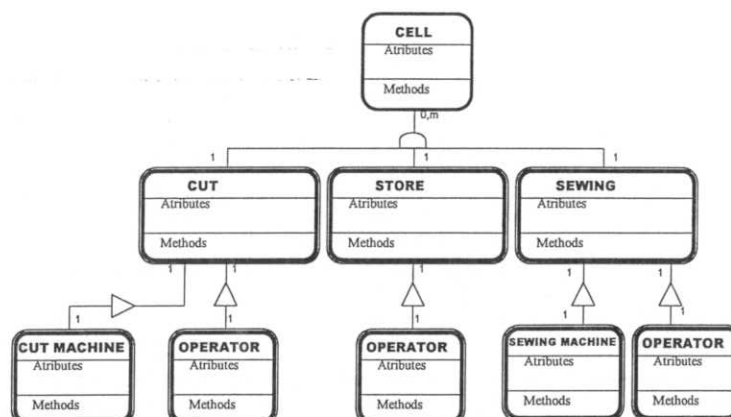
CELL
Atributes
Methods
0,m
1
1
1
CUT
Atributes
Methods
STORE
Atributes
Methods
SEWING
Atributes
Methods
1
1
1
1
1
1
1
1
1
1
CUT MACHINE
Atributes
Methods
OPERATOR
Atributes
Methods
OPERATOR
Atributes
Methods
SEWING MACHINE
Atributes
Methods
OPERATOR
Atributes
Methods